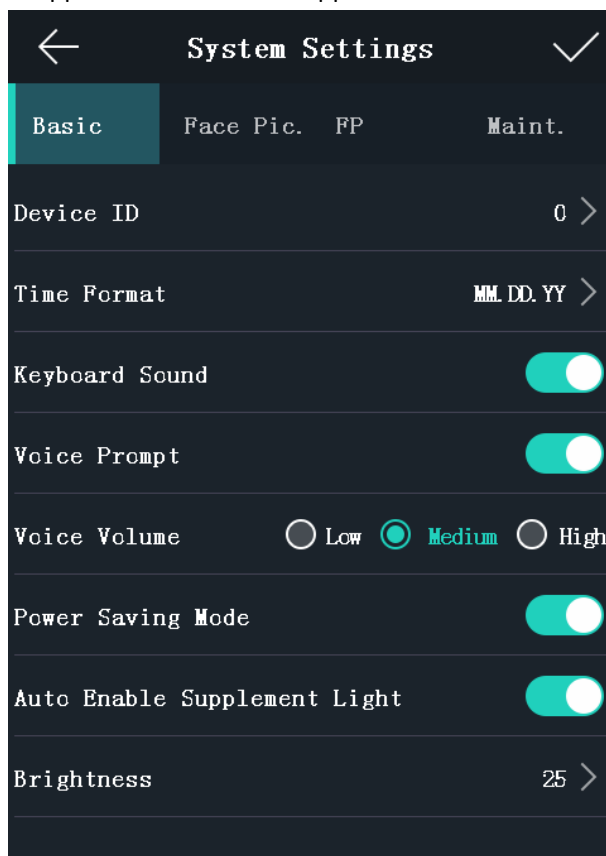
System Settings

Basic Face Pic. FP Maint.

Device ID 0

Time Format MM.DD.YY

Keyboard Sound

Voice Prompt

Voice Volume Low Medium High

Power Saving Mode

Auto Enable Supplement Light

Brightness 25